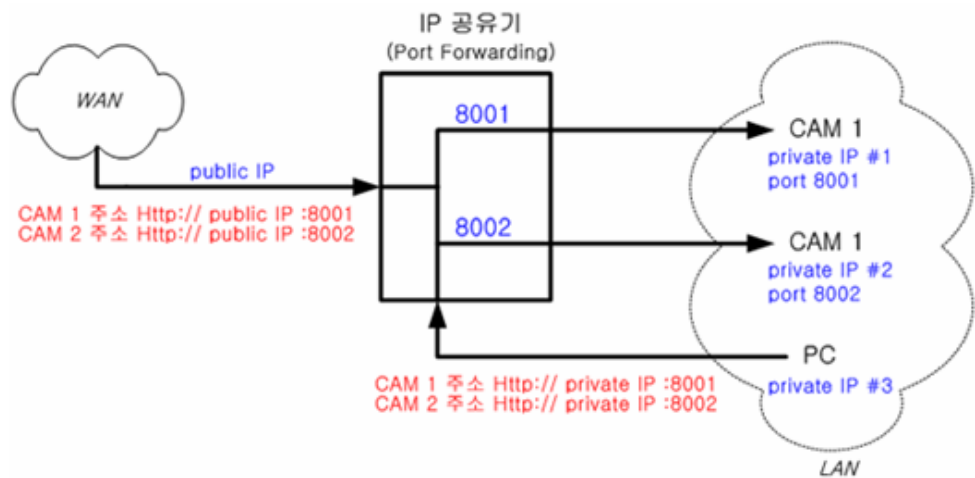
IP 공유기
(Port Forwarding)

WAN

public IP

CAM 1 주소 Http:// public IP :8001
CAM 2 주소 Http:// public IP :8002

8001

8002

CAM 1
private IP #1
port 8001

CAM 1
private IP #2
port 8002

PC
private IP #3

CAM 1 주소 Http:// private IP :8001
CAM 2 주소 Http:// private IP :8002

LAN